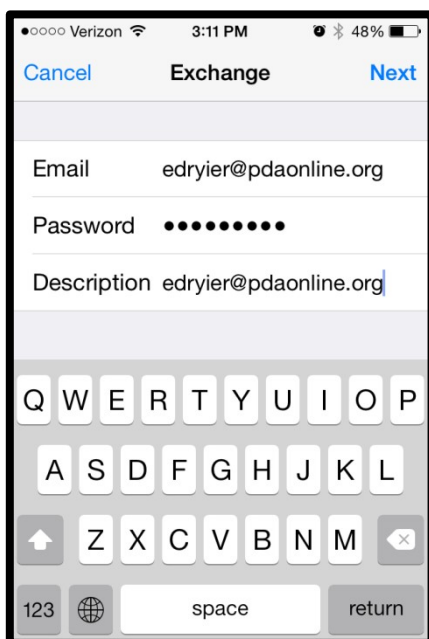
●○○○○ Verizon 3:11 PM 48%

Cancel Exchange Next

Email edryier@pdaonline.org

Password ●●●●●●●●●

Description edryier@pdaonline.org

Q W E R T Y U I O P
A S D F G H J K L
Z X C V B N M
123 space return